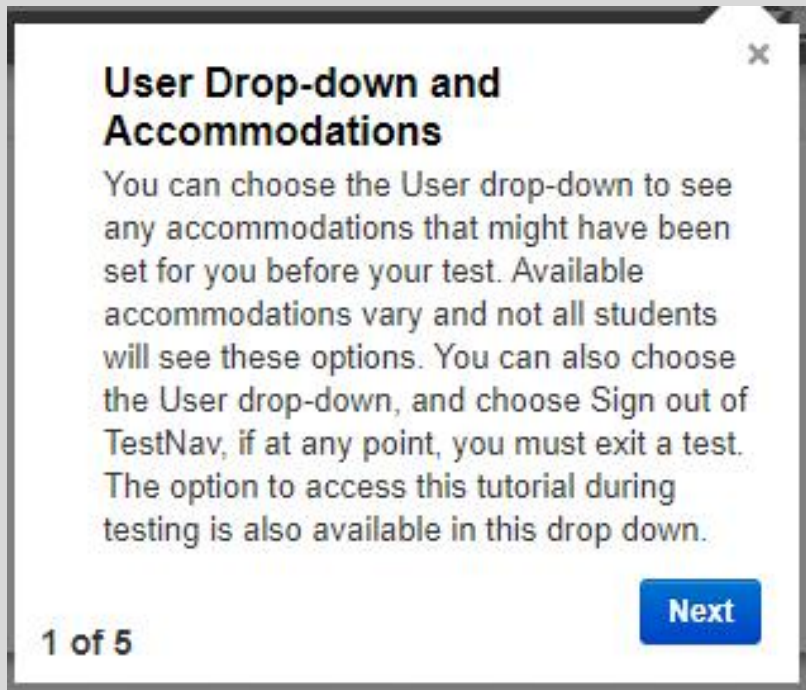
×

User Drop-down and Accommodations

You can choose the User drop-down to see any accommodations that might have been set for you before your test. Available accommodations vary and not all students will see these options. You can also choose the User drop-down, and choose Sign out of TestNav, if at any point, you must exit a test. The option to access this tutorial during testing is also available in this drop down.

Next

1 of 5